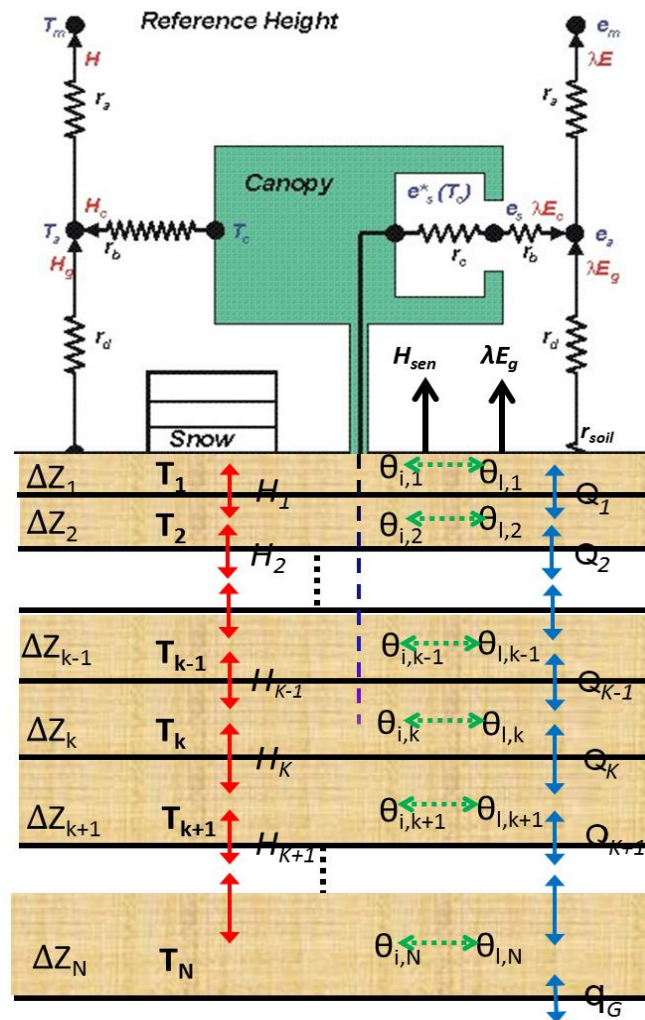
Reference Height

$T_m$
$H$
$r_a$
$H_c$
$T_a$
$r_b$
$T_c$
$H_g$
$r_d$

Canopy

$e^*_s(T_c)$
$e_s$
$r_c$
$r_b$
$\lambda E_c$
$e_a$
$e_m$
$\lambda E$
$r_a$
$\lambda E_g$
$r_d$

Snow

$H_{sen}$
$\lambda E_g$
$r_{soil}$

$\Delta Z_1$ $T_1$ $H_1$ $\theta_{i,1}$ $\theta_{l,1}$ $Q_1$
$\Delta Z_2$ $T_2$ $H_2$ $\theta_{i,2}$ $\theta_{l,2}$ $Q_2$
$\Delta Z_{k-1}$ $T_{k-1}$ $H_{K-1}$ $\theta_{i,k-1}$ $\theta_{l,k-1}$ $Q_{K-1}$
$\Delta Z_k$ $T_k$ $H_K$ $\theta_{i,k}$ $\theta_{l,k}$ $Q_K$
$\Delta Z_{k+1}$ $T_{k+1}$ $H_{K+1}$ $\theta_{i,k+1}$ $\theta_{l,k+1}$ $Q_{K+1}$
$\Delta Z_N$ $T_N$ $\theta_{i,N}$ $\theta_{l,N}$
$q_G$